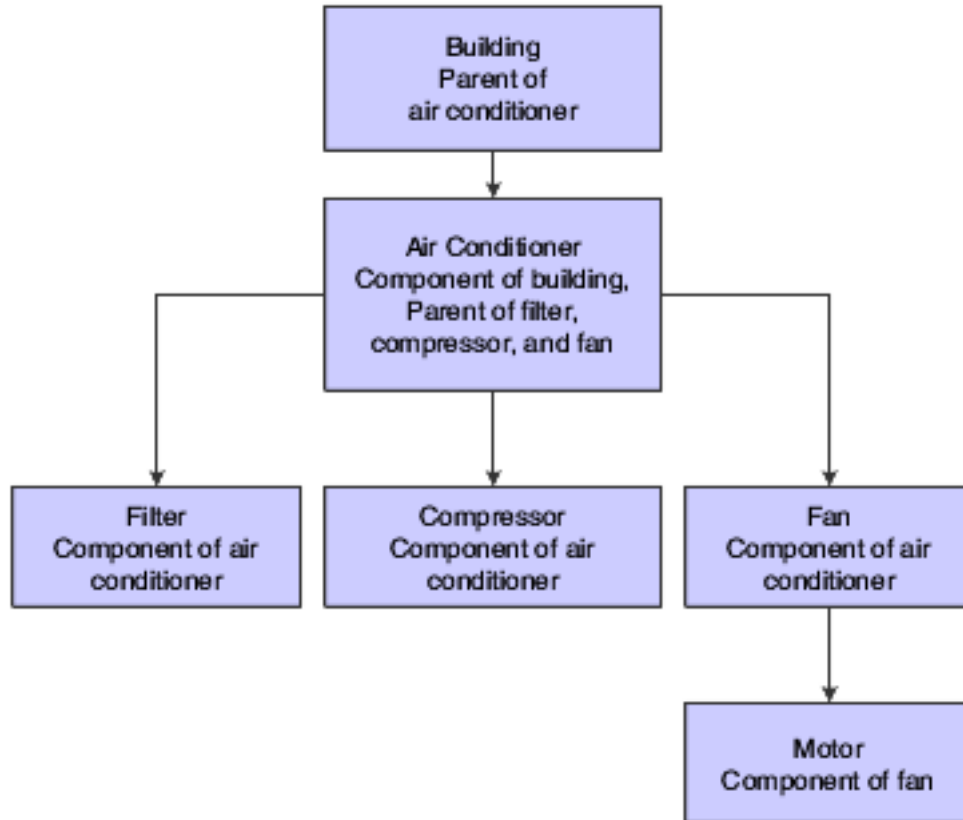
Building
Parent of
air conditioner

Air Conditioner
Component of building,
Parent of filter,
compressor, and fan

Filter
Component of air
conditioner

Compressor
Component of air
conditioner

Fan
Component of air
conditioner

Motor
Component of fan